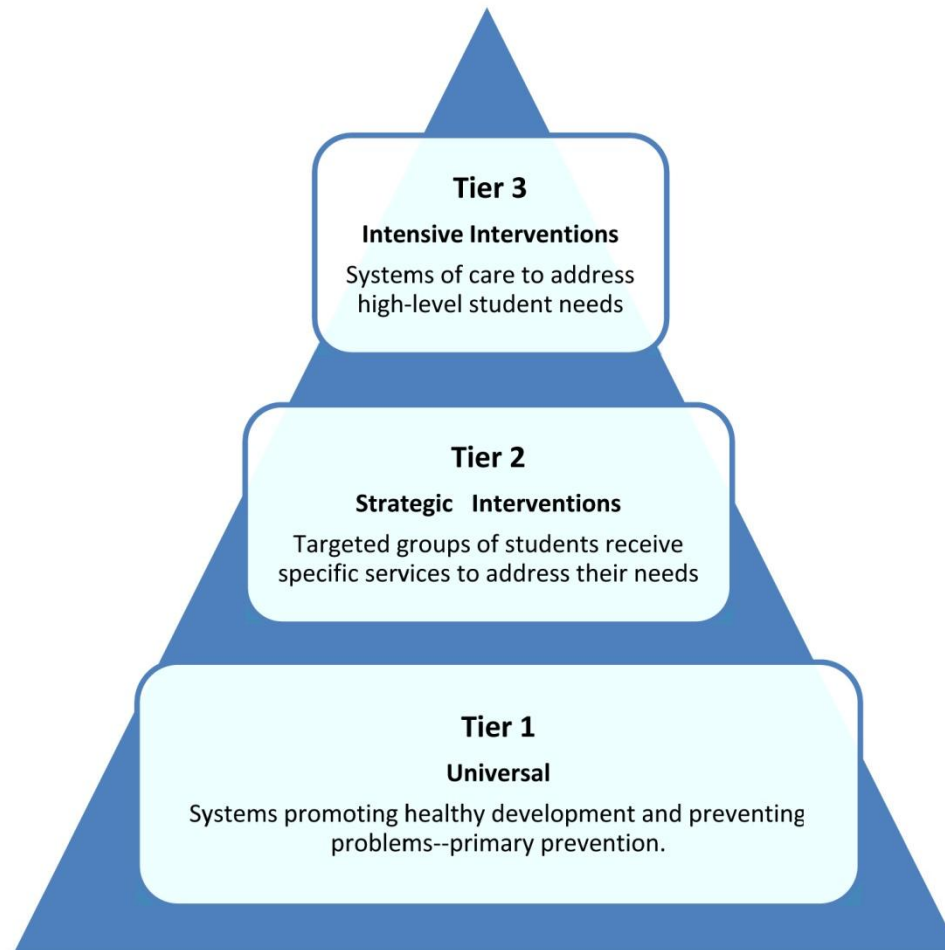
Tier 3

Intensive Interventions

Systems of care to address high-level student needs

Tier 2

Strategic Interventions

Targeted groups of students receive specific services to address their needs

Tier 1

Universal

Systems promoting healthy development and preventing problems--primary prevention.